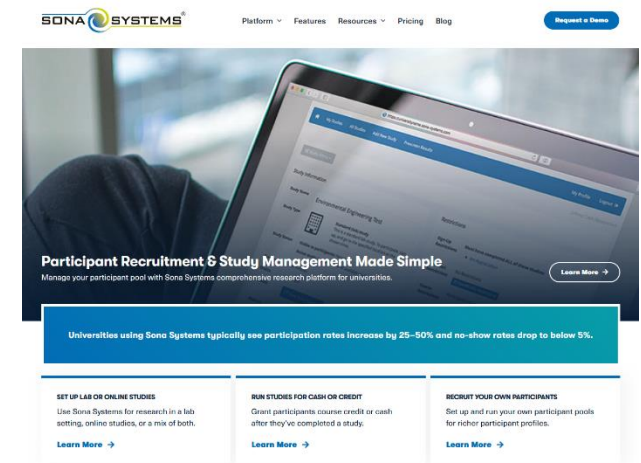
SONA SYSTEMS®

Platform Features Resources Pricing Blog

Request a Demo

Participant Recruitment & Study Management Made Simple

Manage your participant pool with Sona Systems comprehensive research platform for universities.

Learn More →

Universities using Sona Systems typically see participation rates increase by 25–50% and no-show rates drop to below 5%.

SET UP LAB OR ONLINE STUDIES

Use Sona Systems for research in a lab setting, online studies, or a mix of both.

Learn More →

RUN STUDIES FOR CASH OR CREDIT

Grant participants course credit or cash after they've completed a study.

Learn More →

RECRUIT YOUR OWN PARTICIPANTS

Set up and run your own participant pools for richer participant profiles.

Learn More →